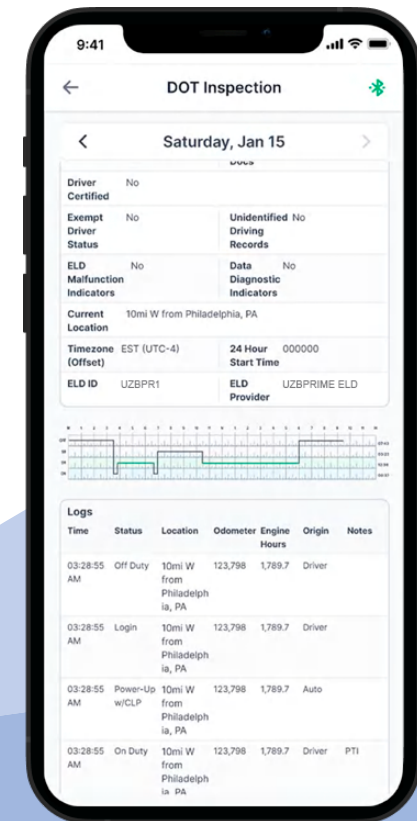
9:41

DOT Inspection

Saturday, Jan 15

Docs

| Driver Certified | No | | |
|---|---|---|---|
| Exempt Driver Status | No | Unidentified Driving Records | No |
| ELD Malfunction Indicators | No | Data Diagnostic Indicators | No |
| Current Location | 10mi W from Philadelphia, PA | | |
| Timezone (Offset) | EST (UTC-4) | 24 Hour Start Time | 000000 |
| ELD ID | UZBPR1 | ELD Provider | UZBPRIME ELD |

Logs

| Time | Status | Location | Odometer | Engine Hours | Origin | Notes |
|---|---|---|---|---|---|---|
| 03:28:55 AM | Off Duty | 10mi W from Philadelphia, PA | 123,798 | 1,789.7 | Driver | |
| 03:28:55 AM | Login | 10mi W from Philadelphia, PA | 123,798 | 1,789.7 | Driver | |
| 03:28:55 AM | Power-Up w/CLP | 10mi W from Philadelphia, PA | 123,798 | 1,789.7 | Auto | |
| 03:28:55 AM | On Duty | 10mi W from Philadelphia, PA | 123,798 | 1,789.7 | Driver | PTI |